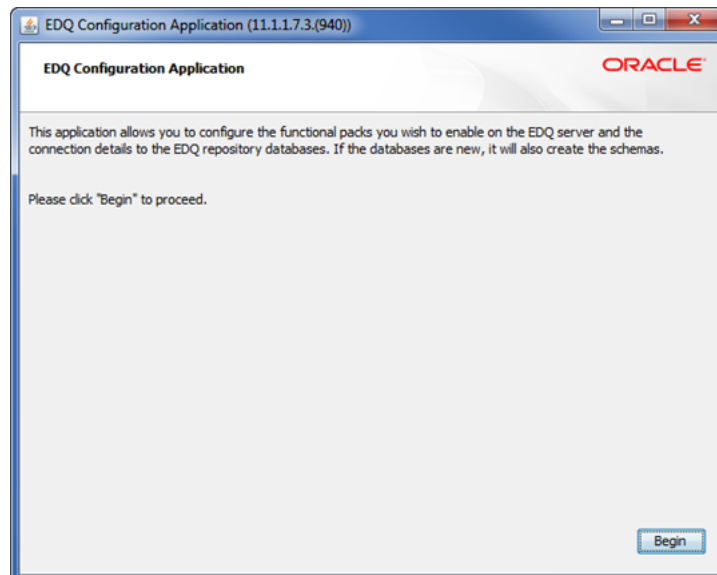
EDQ Configuration Application (11.1.1.7.3.(940))

EDQ Configuration Application

ORACLE

This application allows you to configure the functional packs you wish to enable on the EDQ server and the connection details to the EDQ repository databases. If the databases are new, it will also create the schemas.

Please click "Begin" to proceed.

Begin